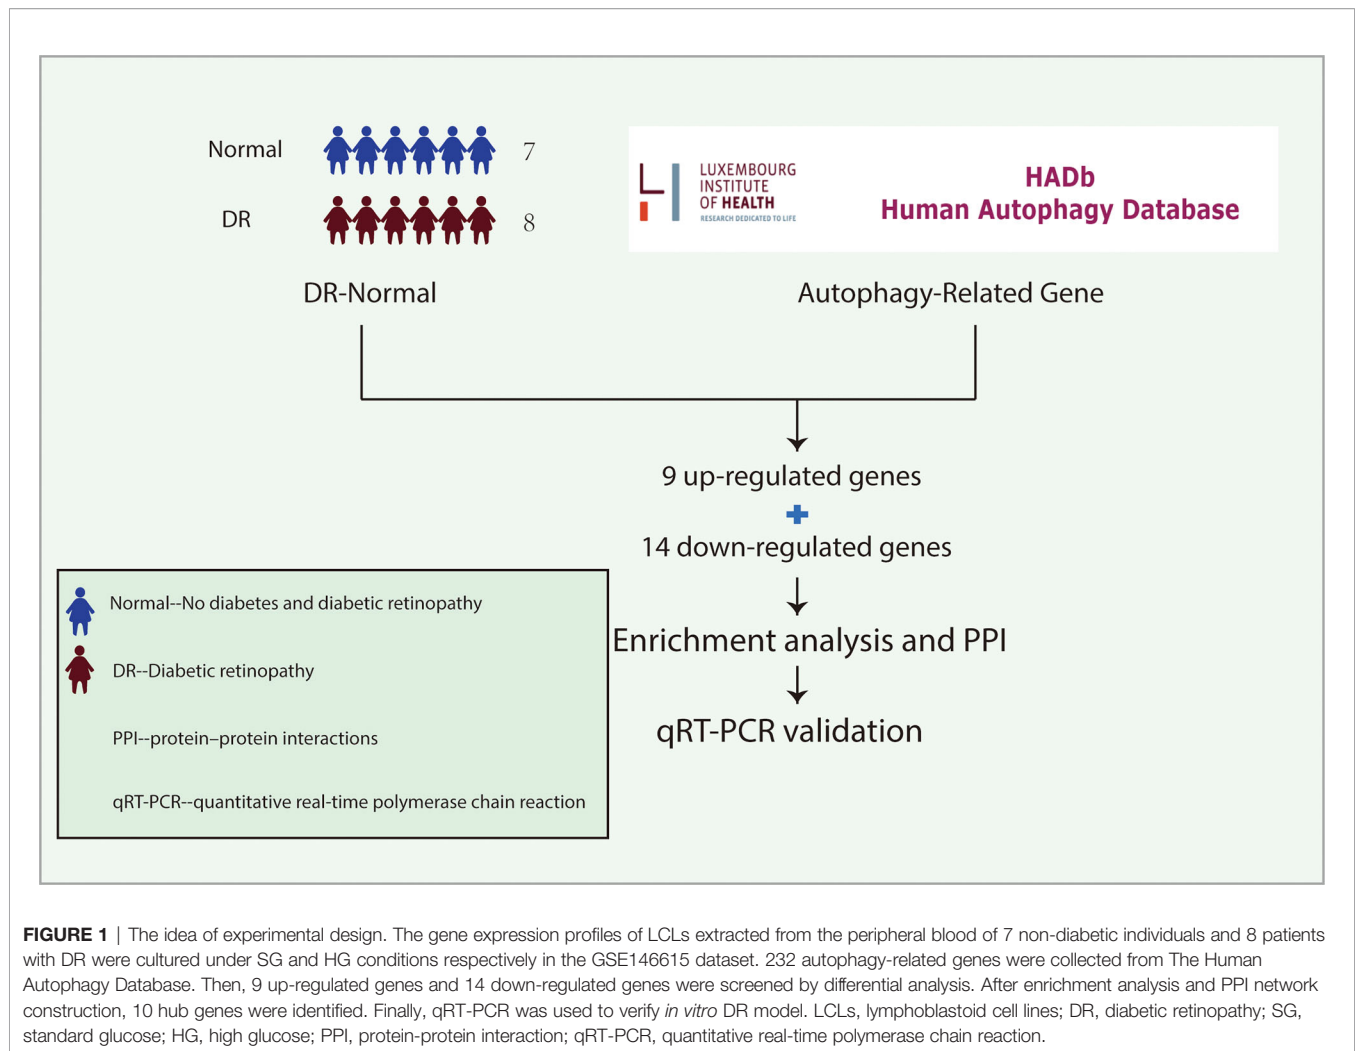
Normal 7

DR 8

LUXEMBOURG INSTITUTE OF HEALTH
RESEARCH DEDICATED TO LIFE

HADb
Human Autophagy Database

DR-Normal

Autophagy-Related Gene

9 up-regulated genes
+
14 down-regulated genes

Enrichment analysis and PPI

qRT-PCR validation

Normal--No diabetes and diabetic retinopathy

DR--Diabetic retinopathy

PPI--protein–protein interactions

qRT-PCR--quantitative real-time polymerase chain reaction

**FIGURE 1** | The idea of experimental design. The gene expression profiles of LCLs extracted from the peripheral blood of 7 non-diabetic individuals and 8 patients with DR were cultured under SG and HG conditions respectively in the GSE146615 dataset. 232 autophagy-related genes were collected from The Human Autophagy Database. Then, 9 up-regulated genes and 14 down-regulated genes were screened by differential analysis. After enrichment analysis and PPI network construction, 10 hub genes were identified. Finally, qRT-PCR was used to verify *in vitro* DR model. LCLs, lymphoblastoid cell lines; DR, diabetic retinopathy; SG, standard glucose; HG, high glucose; PPI, protein-protein interaction; qRT-PCR, quantitative real-time polymerase chain reaction.